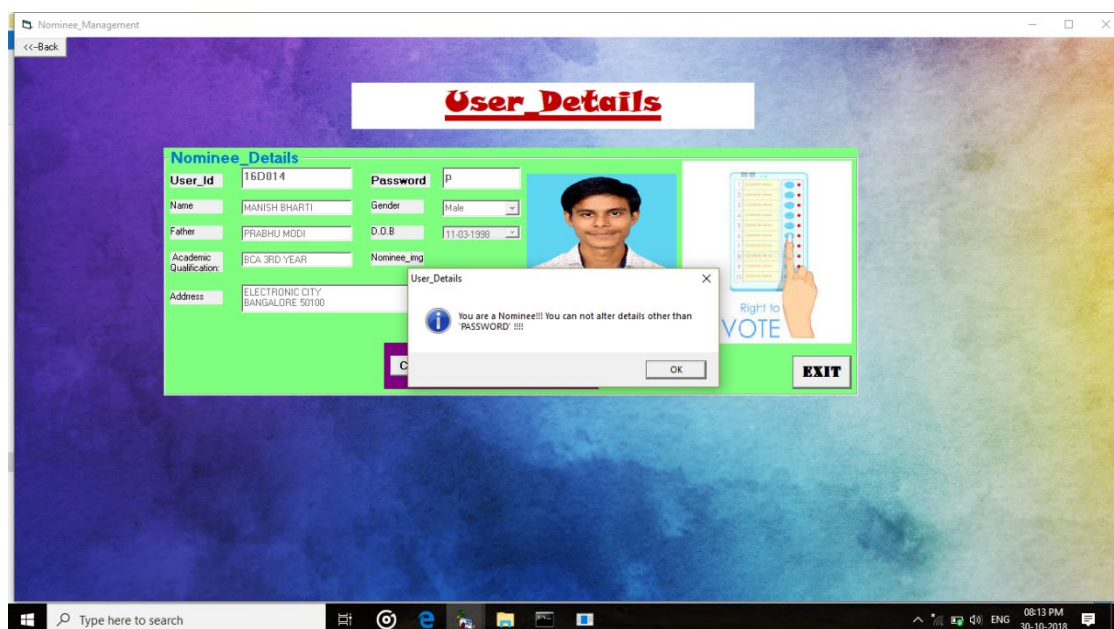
Nominee_Management

<<-Back

User_Details

Nominee_Details

User_Id 16D014

Password p

Name MANISH BHARTI

Gender Male

Father PRABHU MODI

D.O.B 11-03-1998

Academic Qualification: BCA 3RD YEAR

Nominee_img

Address ELECTRONIC CITY BANGALORE 50100

C

Right to VOTE

EXIT

User_Details

You are a Nominee!!! You can not alter details other than 'PASSWORD' !!!!

OK

Type here to search

ENG

08:13 PM
30-10-2018